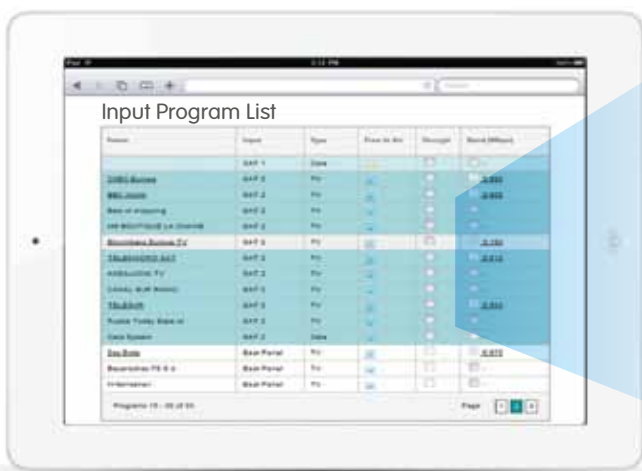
Input Program List

| Name | Input | Type | Free to Air | Decrypt | Band (Mbps) |
|---|---|---|---|---|---|
| | SAT 1 | Data | | | |
| CNBC Europe | SAT 2 | TV | | | 2.800 |
| BBC World | SAT 2 | TV | | | 2.800 |
| Best of shopping | SAT 2 | TV | | | |
| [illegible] | SAT 2 | TV | | | |
| Bloomberg Europe TV | SAT 2 | TV | | | 3.150 |
| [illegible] | SAT 2 | TV | | | 2.010 |
| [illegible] TV | SAT 2 | TV | | | |
| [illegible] | SAT 2 | TV | | | |
| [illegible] | SAT 2 | TV | | | 2.844 |
| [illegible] | SAT 2 | TV | | | |
| Data System | SAT 2 | Data | | | |
| Sky Bola | Base Portal | TV | | | 0.970 |
| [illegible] | Base Portal | TV | | | |
| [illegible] | Base Portal | TV | | | |

Programs 15 - 30 of 55

Page 1 2 3